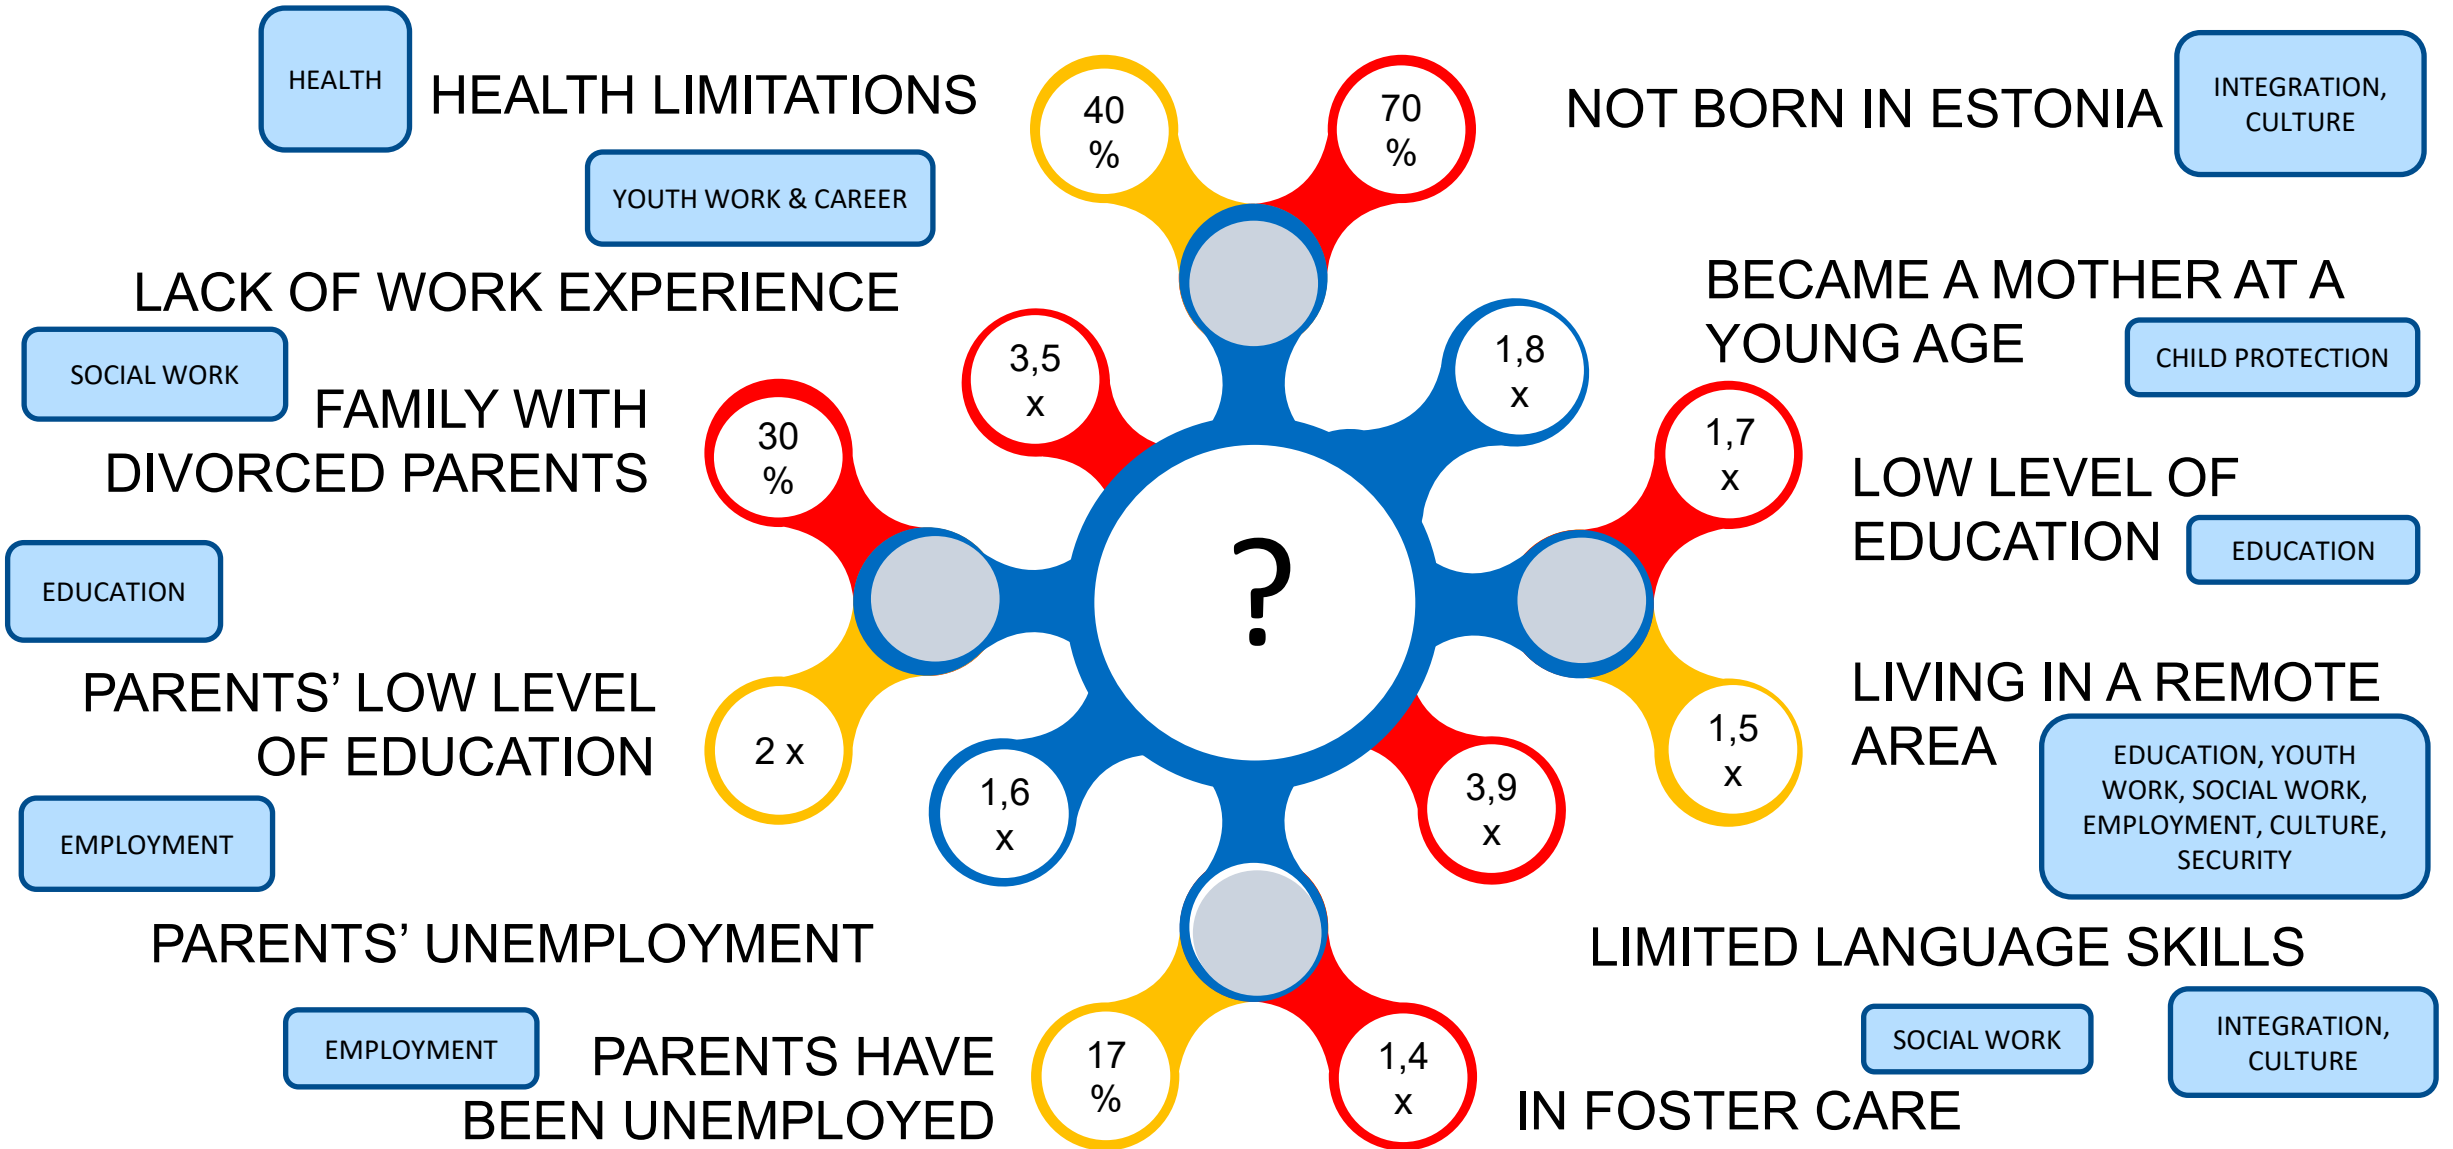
HEALTH

HEALTH LIMITATIONS

YOUTH WORK & CAREER

LACK OF WORK EXPERIENCE

SOCIAL WORK

FAMILY WITH DIVORCED PARENTS

EDUCATION

PARENTS' LOW LEVEL OF EDUCATION

EMPLOYMENT

PARENTS' UNEMPLOYMENT

EMPLOYMENT

PARENTS HAVE BEEN UNEMPLOYED

40 %

70 %

3,5 x

1,8 x

30 %

?

1,7 x

2 x

1,5 x

1,6 x

3,9 x

17 %

1,4 x

NOT BORN IN ESTONIA

INTEGRATION, CULTURE

BECAME A MOTHER AT A YOUNG AGE

CHILD PROTECTION

LOW LEVEL OF EDUCATION

EDUCATION

LIVING IN A REMOTE AREA

EDUCATION, YOUTH WORK, SOCIAL WORK, EMPLOYMENT, CULTURE, SECURITY

LIMITED LANGUAGE SKILLS

SOCIAL WORK

INTEGRATION, CULTURE

IN FOSTER CARE